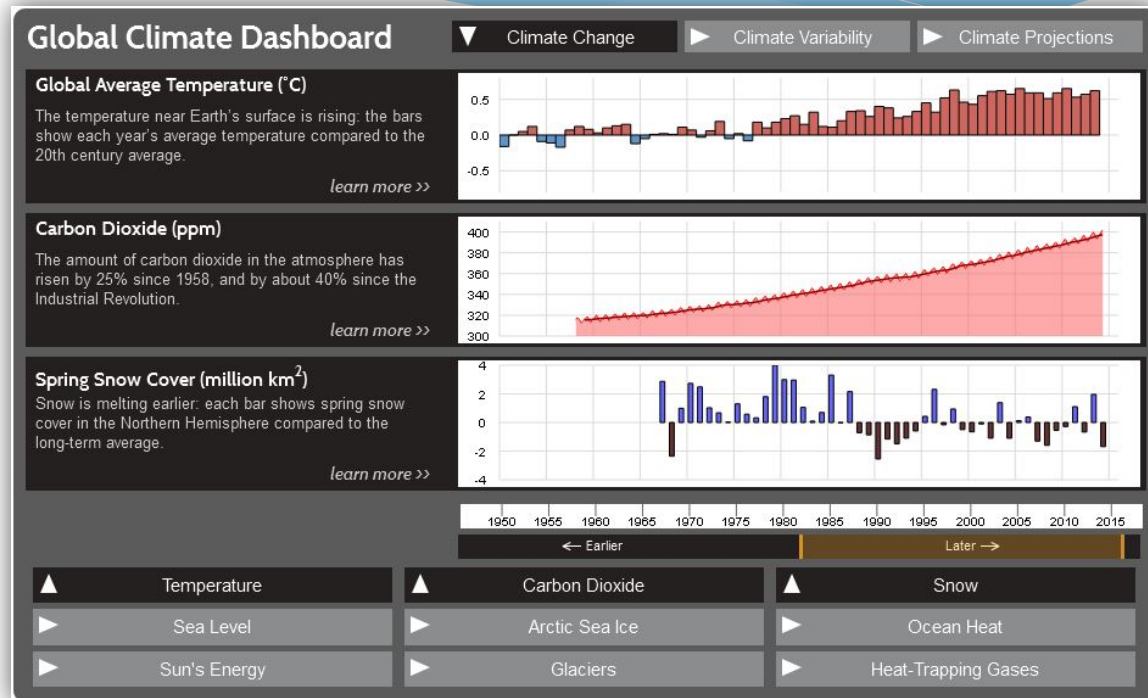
Global Climate Dashboard

▼ Climate Change ▶ Climate Variability ▶ Climate Projections

Global Average Temperature (°C)

The temperature near Earth's surface is rising: the bars show each year's average temperature compared to the 20th century average.

learn more >>

0.5
0.0
-0.5

Carbon Dioxide (ppm)

The amount of carbon dioxide in the atmosphere has risen by 25% since 1958, and by about 40% since the Industrial Revolution.

learn more >>

400
380
360
340
320
300

Spring Snow Cover (million km$^2$)

Snow is melting earlier: each bar shows spring snow cover in the Northern Hemisphere compared to the long-term average.

learn more >>

4
2
0
-2
-4

1950 1955 1960 1965 1970 1975 1980 1985 1990 1995 2000 2005 2010 2015

← Earlier Later →

▲ Temperature ▲ Carbon Dioxide ▲ Snow
▶ Sea Level ▶ Arctic Sea Ice ▶ Ocean Heat
▶ Sun's Energy ▶ Glaciers ▶ Heat-Trapping Gases